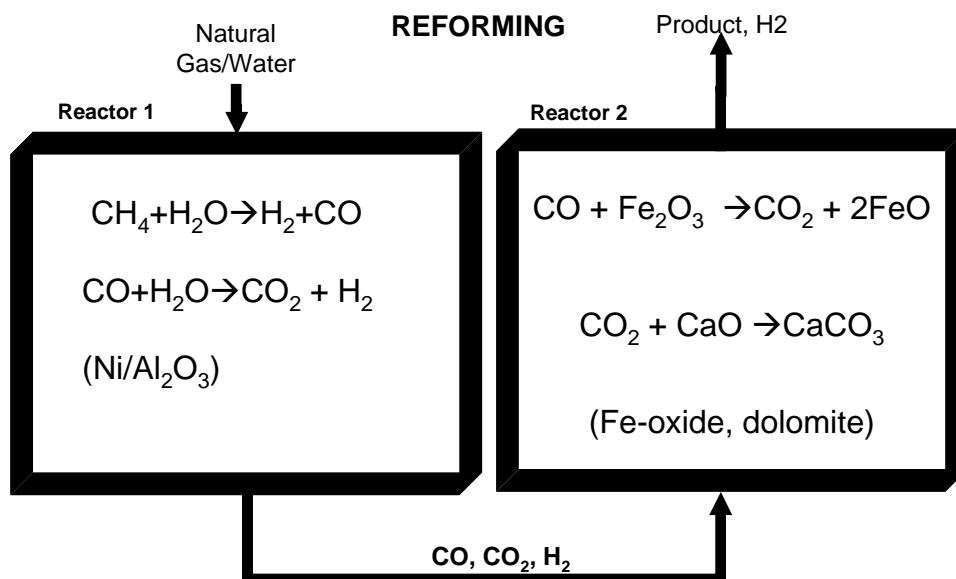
Natural Gas/Water

REFORMING

Product, H2

Reactor 1

$CH_4+H_2O \rightarrow H_2+CO$

$CO+H_2O \rightarrow CO_2 + H_2$

$(Ni/Al_2O_3)$

Reactor 2

$CO + Fe_2O_3 \rightarrow CO_2 + 2FeO$

$CO_2 + CaO \rightarrow CaCO_3$

(Fe-oxide, dolomite)

$CO, CO_2, H_2$